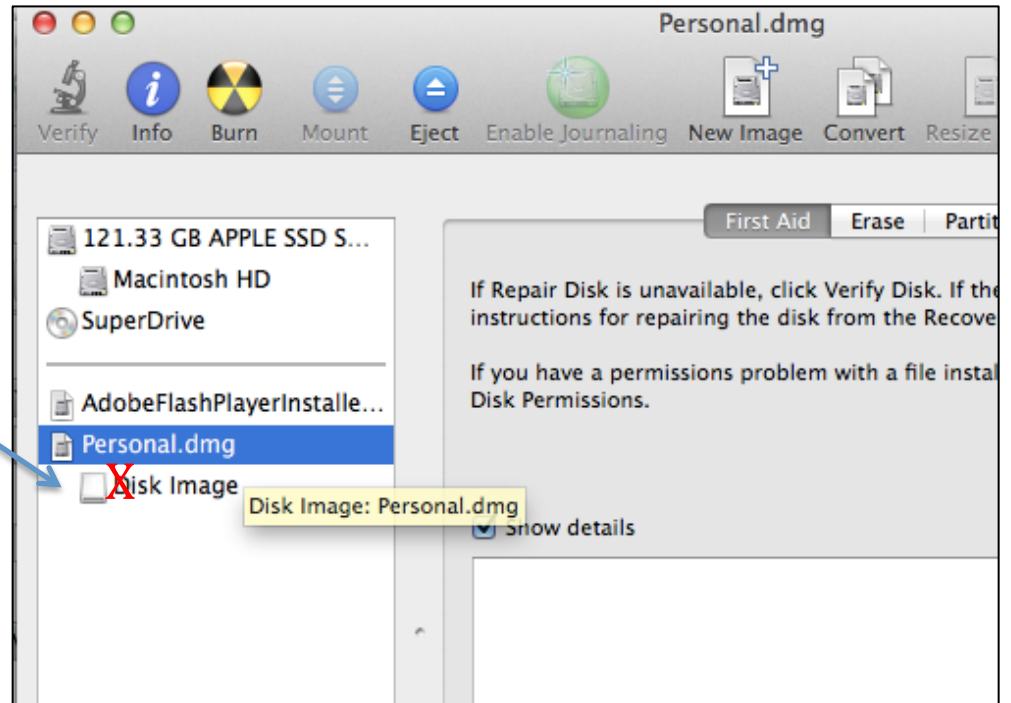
Personal.dmg

Verify Info Burn Mount Eject Enable Journaling New Image Convert Resize

121.33 GB APPLE SSD S...
Macintosh HD
SuperDrive

AdobeFlashPlayerInstalle...
Personal.dmg
X Disk Image

Disk Image: Personal.dmg

First Aid Erase Partit

If Repair Disk is unavailable, click Verify Disk. If the instructions for repairing the disk from the Recove

If you have a permissions problem with a file instal Disk Permissions.

Show details